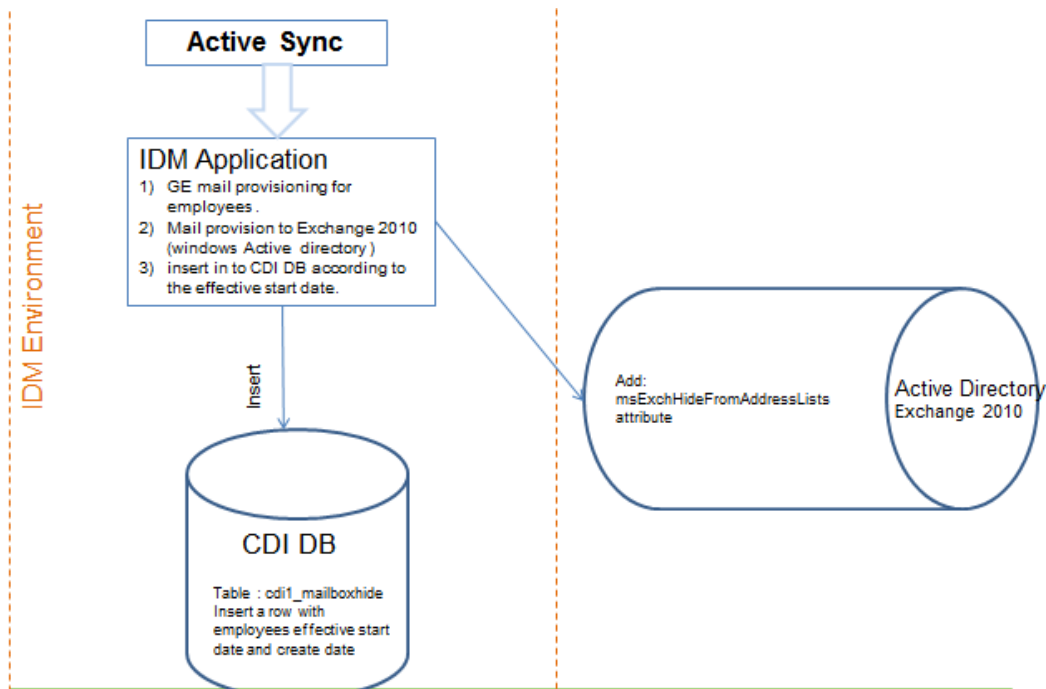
IDM Environment

Active Sync

IDM Application
1) GE mail provisioning for employees .
2) Mail provision to Exchange 2010 (windows Active directory )
3) insert in to CDI DB according to the effective start date.

Insert

CDI DB

Table : cdi1_mailboxhide
Insert a row with employees effective start date and create date

Add:
msExchHideFromAddressLists
attribute

Active Directory
Exchange 2010